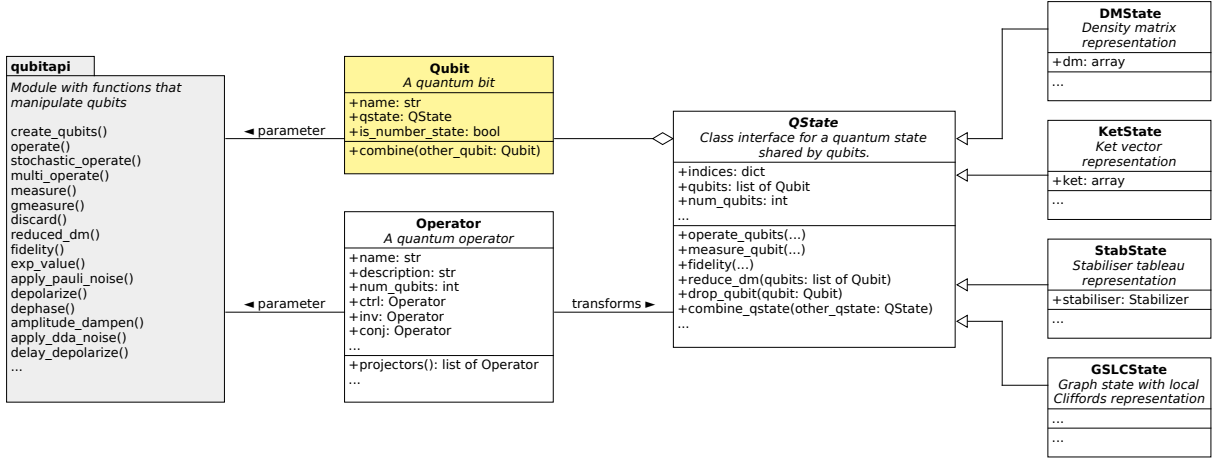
qubitapi
Module with functions that manipulate qubits

create_qubits()
operate()
stochastic_operate()
multi_operate()
measure()
gmeasure()
discard()
reduced_dm()
fidelity()
exp_value()
apply_pauli_noise()
depolarize()
dephase()
amplitude_dampen()
apply_dda_noise()
delay_depolarize()
...

◄ parameter

Qubit
A quantum bit
+name: str
+qstate: QState
+is_number_state: bool
+combine(other_qubit: Qubit)

◄ parameter

Operator
A quantum operator
+name: str
+description: str
+num_qubits: int
+ctrl: Operator
+inv: Operator
+conj: Operator
...
+projectors(): list of Operator
...

transforms ►

QState
Class interface for a quantum state shared by qubits.
+indices: dict
+qubits: list of Qubit
+num_qubits: int
...
+operate_qubits(...)
+measure_qubit(...)
+fidelity(...)
+reduce_dm(qubits: list of Qubit)
+drop_qubit(qubit: Qubit)
+combine_qstate(other_qstate: QState)
...

DMState
Density matrix representation
+dm: array
...

KetState
Ket vector representation
+ket: array
...

StabState
Stabiliser tableau representation
+stabiliser: Stabilizer
...

GSLCState
Graph state with local Cliffords representation
...
...